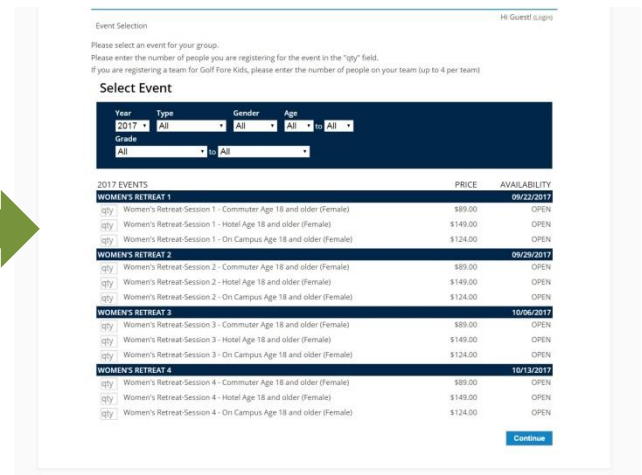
Hi Guest! (Login)

Event Selection

Please select an event for your group.
Please enter the number of people you are registering for the event in the "qty" field.
If you are registering a team for Golf Fore Kids, please enter the number of people on your team (up to 4 per team)

Select Event

Year 2017 | Type All | Gender All | Age All to All
Grade All to All

| 2017 EVENTS | PRICE | AVAILABILITY |
|---|---|---|
| WOMEN'S RETREAT 1 | | 09/22/2017 |
| qty Women's Retreat-Session 1 - Commuter Age 18 and older (Female) | $89.00 | OPEN |
| qty Women's Retreat-Session 1 - Hotel Age 18 and older (Female) | $149.00 | OPEN |
| qty Women's Retreat-Session 1 - On Campus Age 18 and older (Female) | $124.00 | OPEN |
| WOMEN'S RETREAT 2 | | 09/29/2017 |
| qty Women's Retreat-Session 2 - Commuter Age 18 and older (Female) | $89.00 | OPEN |
| qty Women's Retreat-Session 2 - Hotel Age 18 and older (Female) | $149.00 | OPEN |
| qty Women's Retreat-Session 2 - On Campus Age 18 and older (Female) | $124.00 | OPEN |
| WOMEN'S RETREAT 3 | | 10/06/2017 |
| qty Women's Retreat-Session 3 - Commuter Age 18 and older (Female) | $89.00 | OPEN |
| qty Women's Retreat-Session 3 - Hotel Age 18 and older (Female) | $149.00 | OPEN |
| qty Women's Retreat-Session 3 - On Campus Age 18 and older (Female) | $124.00 | OPEN |
| WOMEN'S RETREAT 4 | | 10/13/2017 |
| qty Women's Retreat-Session 4 - Commuter Age 18 and older (Female) | $89.00 | OPEN |
| qty Women's Retreat-Session 4 - Hotel Age 18 and older (Female) | $149.00 | OPEN |
| qty Women's Retreat-Session 4 - On Campus Age 18 and older (Female) | $124.00 | OPEN |

Continue